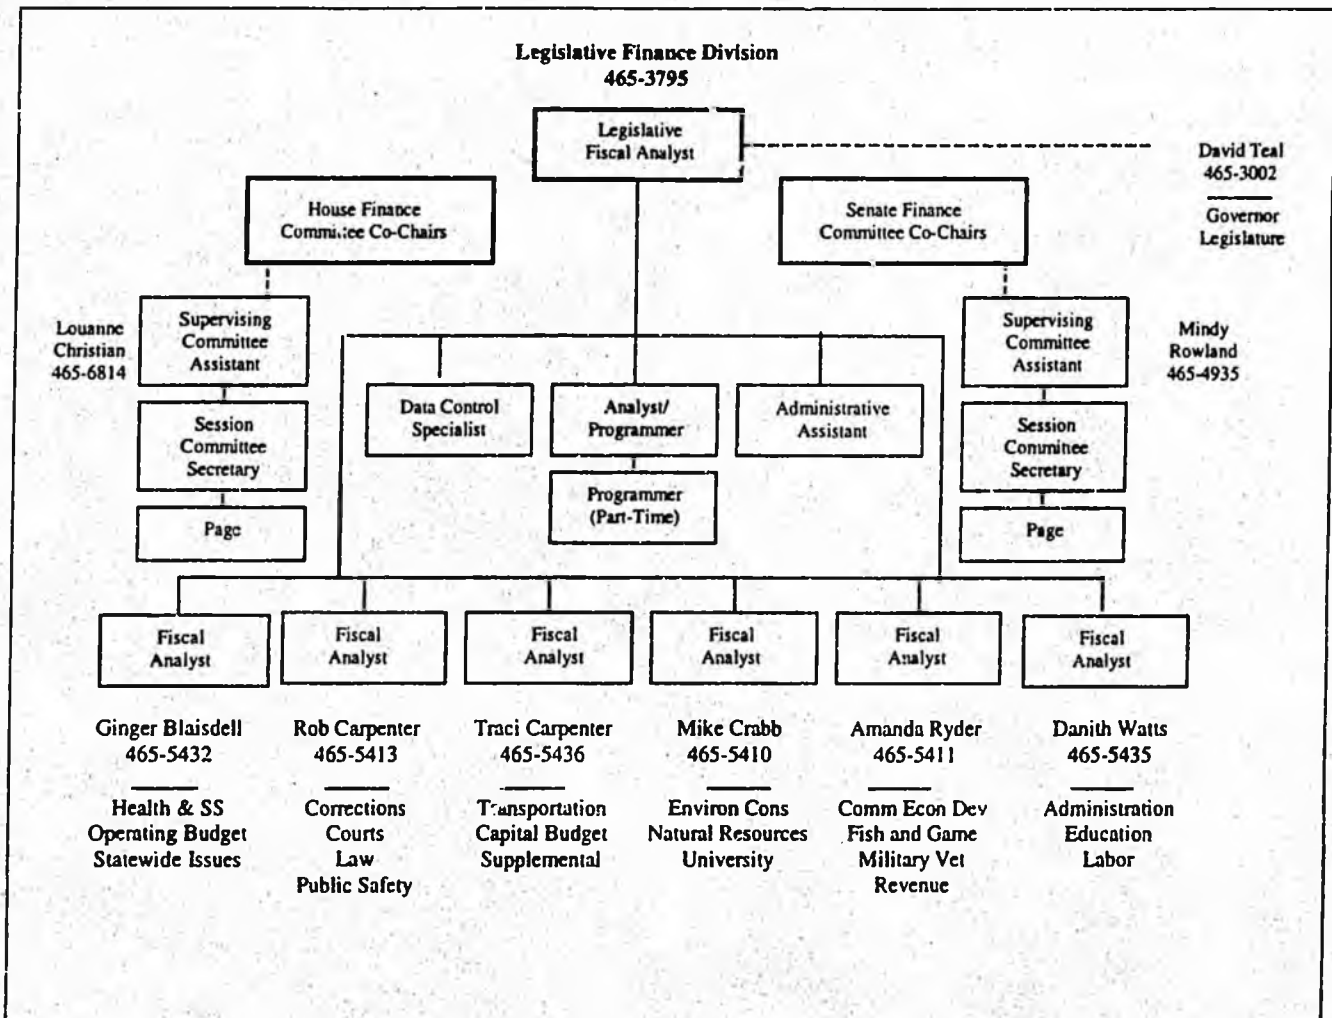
Legislative Finance Division
465-3795

Legislative Fiscal Analyst

David Teal
465-3002

Governor
Legislature

House Finance Committee Co-Chairs

Senate Finance Committee Co-Chairs

Louanne Christian
465-6814

Supervising Committee Assistant

Session Committee Secretary

Page

Data Control Specialist

Analyst/ Programmer

Programmer (Part-Time)

Administrative Assistant

Supervising Committee Assistant

Mindy Rowland
465-4935

Session Committee Secretary

Page

Fiscal Analyst

Fiscal Analyst

Fiscal Analyst

Fiscal Analyst

Fiscal Analyst

Fiscal Analyst

Ginger Blaisdell
465-5432

Health & SS
Operating Budget
Statewide Issues

Rob Carpenter
465-5413

Corrections
Courts
Law
Public Safety

Traci Carpenter
465-5436

Transportation
Capital Budget
Supplemental

Mike Crabb
465-5410

Environ Cons
Natural Resources
University

Amanda Ryder
465-5411

Comm Econ Dev
Fish and Game
Military Vet
Revenue

Danith Watts
465-5435

Administration
Education
Labor